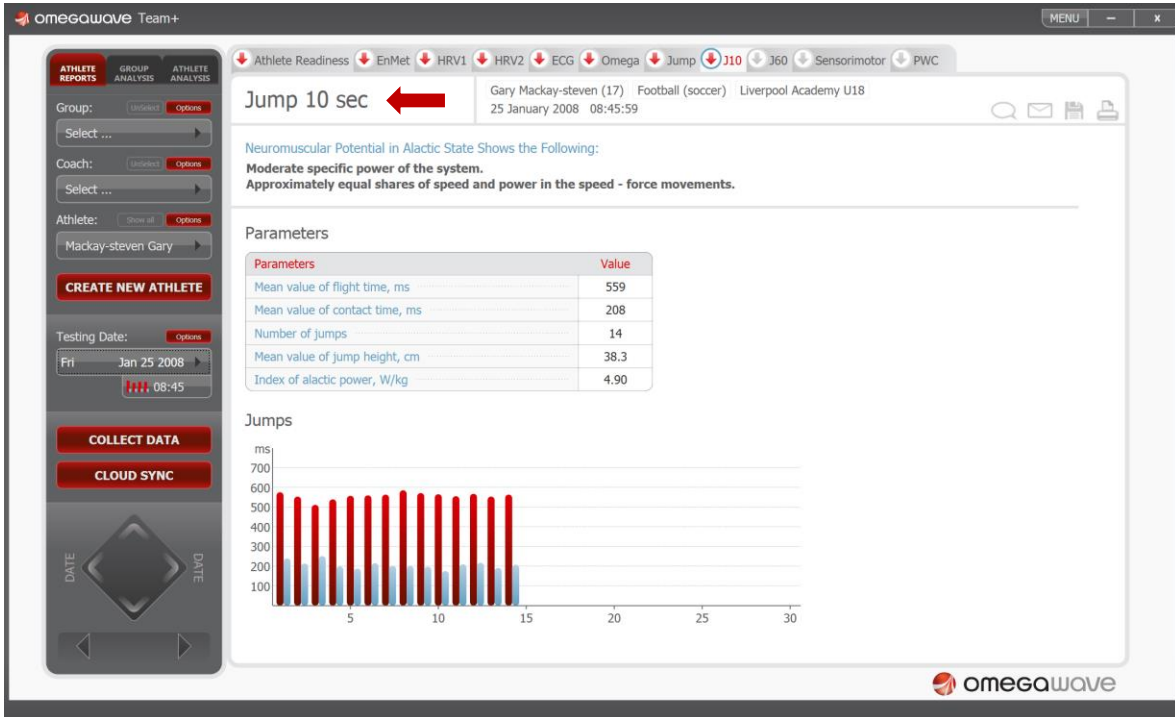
omegawave Team+

MENU – x

ATHLETE REPORTS GROUP ANALYSIS ATHLETE ANALYSIS

Group: UnSelect Options
Select ...

Coach: UnSelect Options
Select ...

Athlete: Show all Options
Mackay-steven Gary

CREATE NEW ATHLETE

Testing Date: Options
Fri Jan 25 2008
08:45

COLLECT DATA
CLOUD SYNC

DATE DATE

Athlete Readiness EnMet HRV1 HRV2 ECG Omega Jump J10 J60 Sensorimotor PWC

Jump 10 sec

Gary Mackay-steven (17) Football (soccer) Liverpool Academy U18
25 January 2008 08:45:59

Neuromuscular Potential in Alactic State Shows the Following:
Moderate specific power of the system.
Approximately equal shares of speed and power in the speed - force movements.

Parameters

| Parameters | Value |
|---|---|
| Mean value of flight time, ms | 559 |
| Mean value of contact time, ms | 208 |
| Number of jumps | 14 |
| Mean value of jump height, cm | 38.3 |
| Index of alactic power, W/kg | 4.90 |

Jumps

ms
700
600
500
400
300
200
100
5 10 15 20 25 30

omegawave